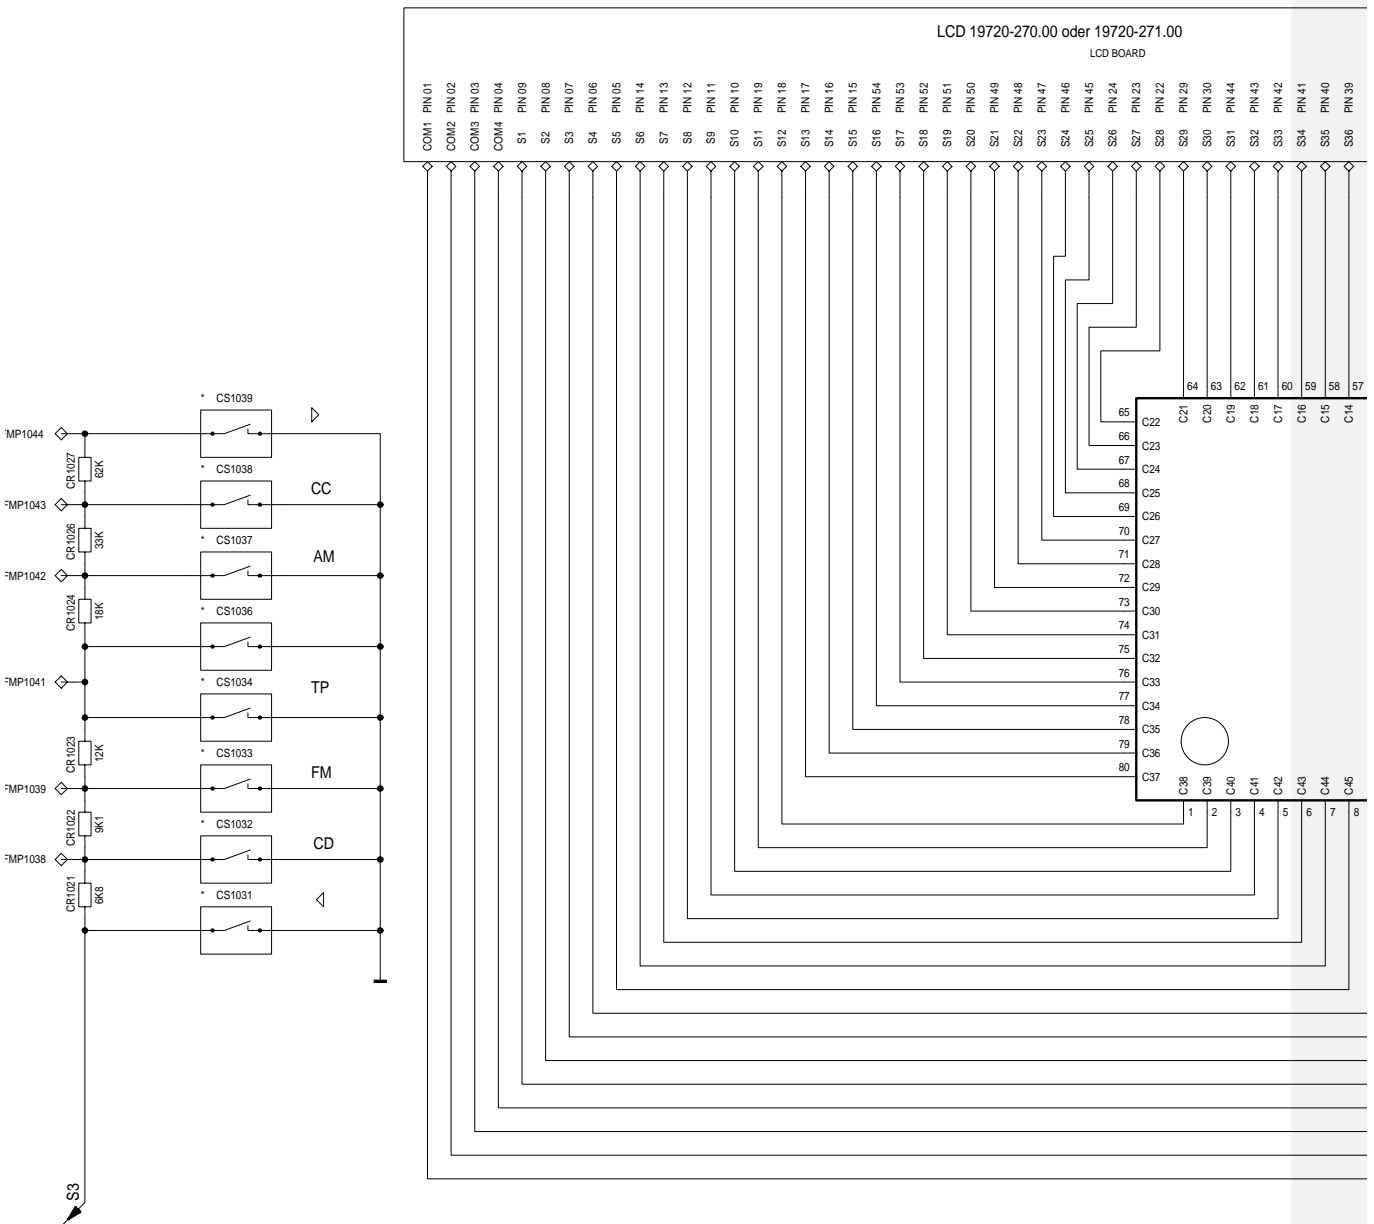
LCD 19720-270.00 oder 19720-271.00
LCD BOARD

PIN 01 PIN 02 PIN 03 PIN 04 PIN 09 PIN 08 PIN 07 PIN 06 PIN 05 PIN 14 PIN 13 PIN 12 PIN 11 PIN 10 PIN 19 PIN 18 PIN 17 PIN 16 PIN 15 PIN 54 PIN 53 PIN 52 PIN 51 PIN 50 PIN 49 PIN 48 PIN 47 PIN 46 PIN 45 PIN 24 PIN 23 PIN 22 PIN 29 PIN 30 PIN 44 PIN 43 PIN 42 PIN 41 PIN 40 PIN 39

COM1 COM2 COM3 COM4 S1 S2 S3 S4 S5 S6 S7 S8 S9 S10 S11 S12 S13 S14 S15 S16 S17 S18 S19 S20 S21 S22 S23 S24 S25 S26 S27 S28 S29 S30 S31 S32 S33 S34 S35 S36

64 63 62 61 60 59 58 57
C21 C20 C19 C18 C17 C16 C15 C14

65 C22
66 C23
67 C24
68 C25
69 C26
70 C27
71 C28
72 C29
73 C30
74 C31
75 C32
76 C33
77 C34
78 C35
79 C36
80 C37

C38 C39 C40 C41 C42 C43 C44 C45
1 2 3 4 5 6 7 8

* CS1039 ▷
MP1044
CR1027 62K
* CS1038 CC
MP1043
CR1026 33K
* CS1037 AM
MP1042
CR1024 18K
* CS1036
MP1041
* CS1034 TP
CR1023 12K
* CS1033 FM
MP1039
CR1022 9K1
* CS1032 CD
MP1038
CR1021 6K8
* CS1031 ◁

S3